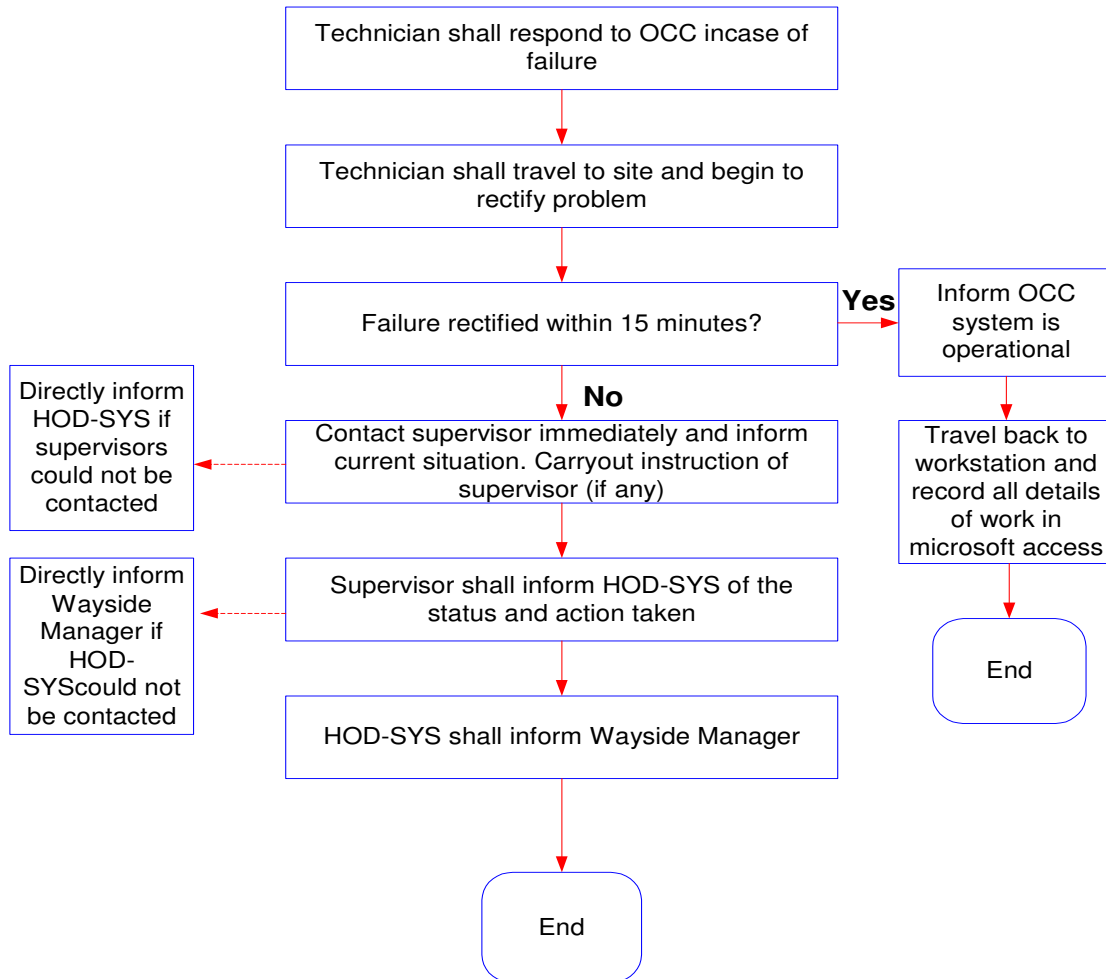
Technician shall respond to OCC incase of failure

Technician shall travel to site and begin to rectify problem

Failure rectified within 15 minutes?

Yes

Inform OCC system is operational

Travel back to workstation and record all details of work in microsoft access

End

No

Directly inform HOD-SYS if supervisors could not be contacted

Contact supervisor immediately and inform current situation. Carryout instruction of supervisor (if any)

Directly inform Wayside Manager if HOD-SYScould not be contacted

Supervisor shall inform HOD-SYS of the status and action taken

HOD-SYS shall inform Wayside Manager

End